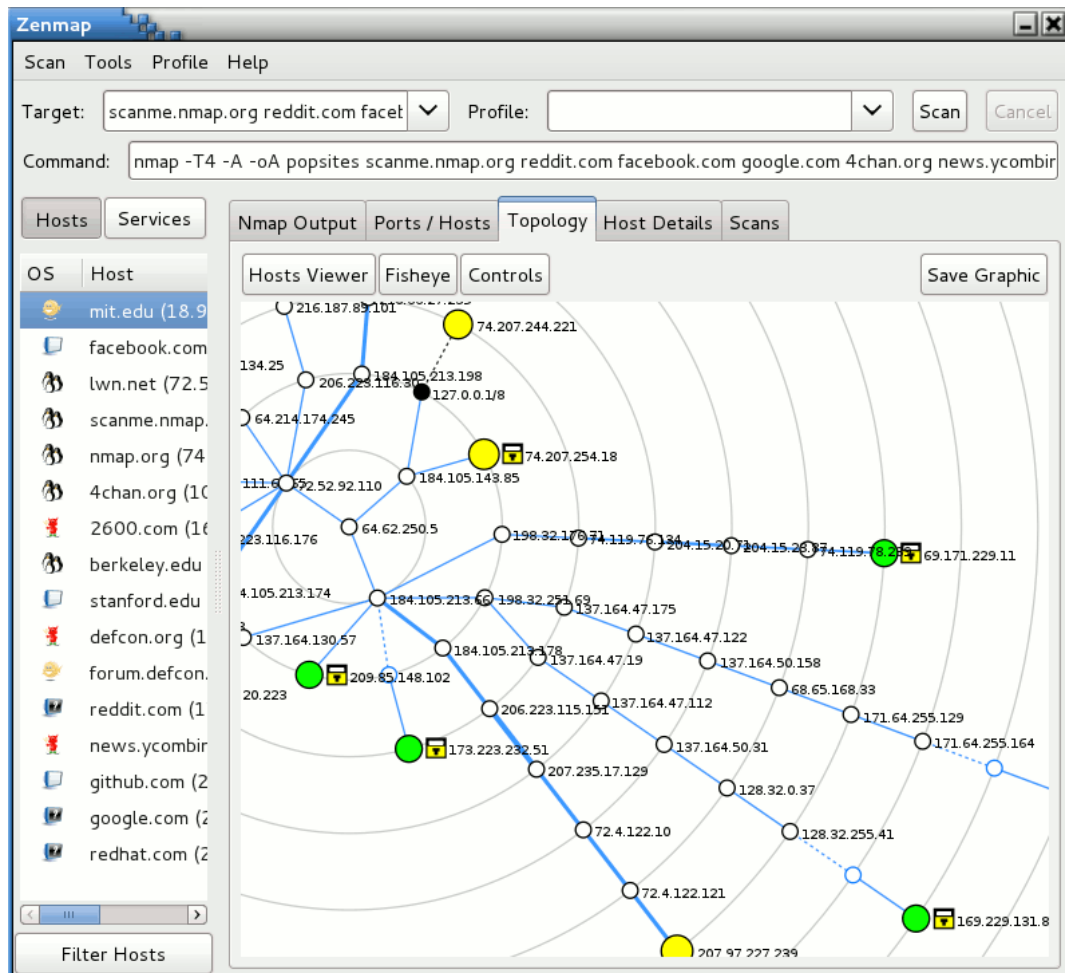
Zenmap

Scan Tools Profile Help

Target: scanme.nmap.org reddit.com facet Profile: Scan Cancel

Command: nmap -T4 -A -oA popsites scanme.nmap.org reddit.com facebook.com google.com 4chan.org news.ycombir

Hosts Services

Nmap Output Ports / Hosts Topology Host Details Scans

Hosts Viewer Fisheye Controls Save Graphic

| OS | Host |
|---|---|
| | mit.edu (18.9 |
| | facebook.com |
| | lwn.net (72.5 |
| | scanme.nmap. |
| | nmap.org (74 |
| | 4chan.org (1C |
| | 2600.com (16 |
| | berkeley.edu |
| | stanford.edu |
| | defcon.org (1 |
| | forum.defcon. |
| | reddit.com (1 |
| | news.ycombir |
| | github.com (2 |
| | google.com (2 |
| | redhat.com (2 |

Filter Hosts

216.187.85.101
74.207.244.221
134.25
206.223.116.30
184.105.213.198
127.0.0.1/8
64.214.174.245
74.207.254.18
111.6
72.52.92.110
184.105.143.85
64.62.250.5
223.116.176
198.32.176.71
74.119.76.134
204.15.20.71
204.15.23.37
74.119.78.235
69.171.229.11
4.105.213.174
184.105.213.66
198.32.251.69
137.164.47.175
137.164.130.57
137.164.47.122
184.105.213.178
137.164.47.19
137.164.50.158
209.85.148.102
20.223
68.65.168.33
137.164.47.112
206.223.115.151
171.64.255.129
173.223.232.51
137.164.50.31
171.64.255.164
207.235.17.129
128.32.0.37
72.4.122.10
128.32.255.41
72.4.122.121
169.229.131.8
207.97.227.239